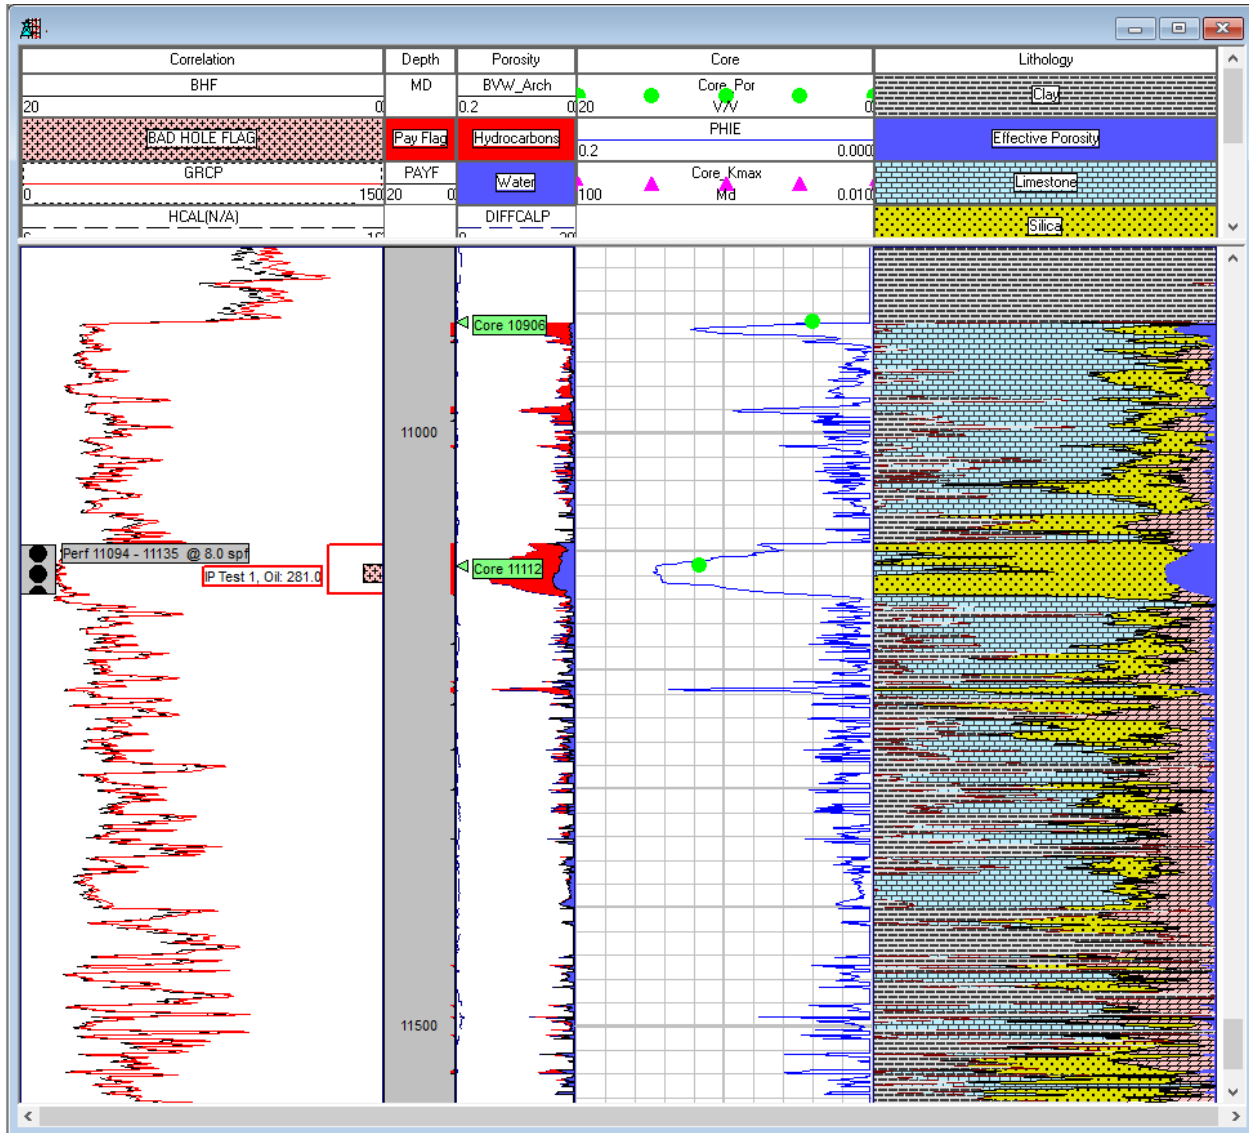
Correlation

BHF

20 0

BAD HOLE FLAG

GRCP

0 150

HCAL(N/A)

Depth

MD

Pay Flag

PAYF

20 0

Porosity

BVW_Arch

0.2 0

Hydrocarbons

Water

DIFFCALP

Core

Core_Por

20 V/V 0

PHIE

0.2 0.000

Core_Kmax

100 Md 0.010

Lithology

Clay

Effective Porosity

Limestone

Silica

Core 10906

11000

Perf 11094 - 11135 @ 8.0 spf

IP Test 1, Oil: 281.0

Core 11112

11500